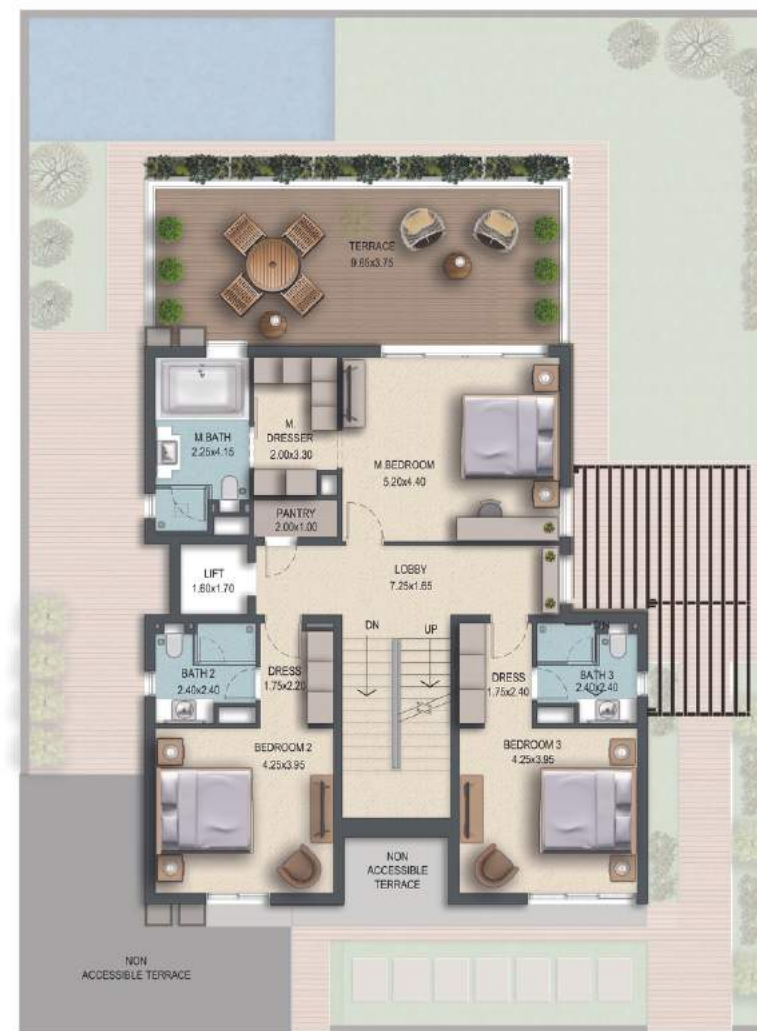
TERRACE
9.65x3.75

M.BATH
2.25x4.15

M
DRESSER
2.00x3.30

M.BEDROOM
5.20x4.40

PANTRY
2.00x1.00

LIFT
1.60x1.70

LOBBY
7.25x1.65

DN

UP

BATH 2
2.40x2.40

DRESS
1.75x2.20

DRESS
1.75x2.40

BATH 3
2.40x2.40

DN

BEDROOM 2
4.25x3.95

BEDROOM 3
4.25x3.95

NON
ACCESSIBLE
TERRACE

NON
ACCESSIBLE TERRACE